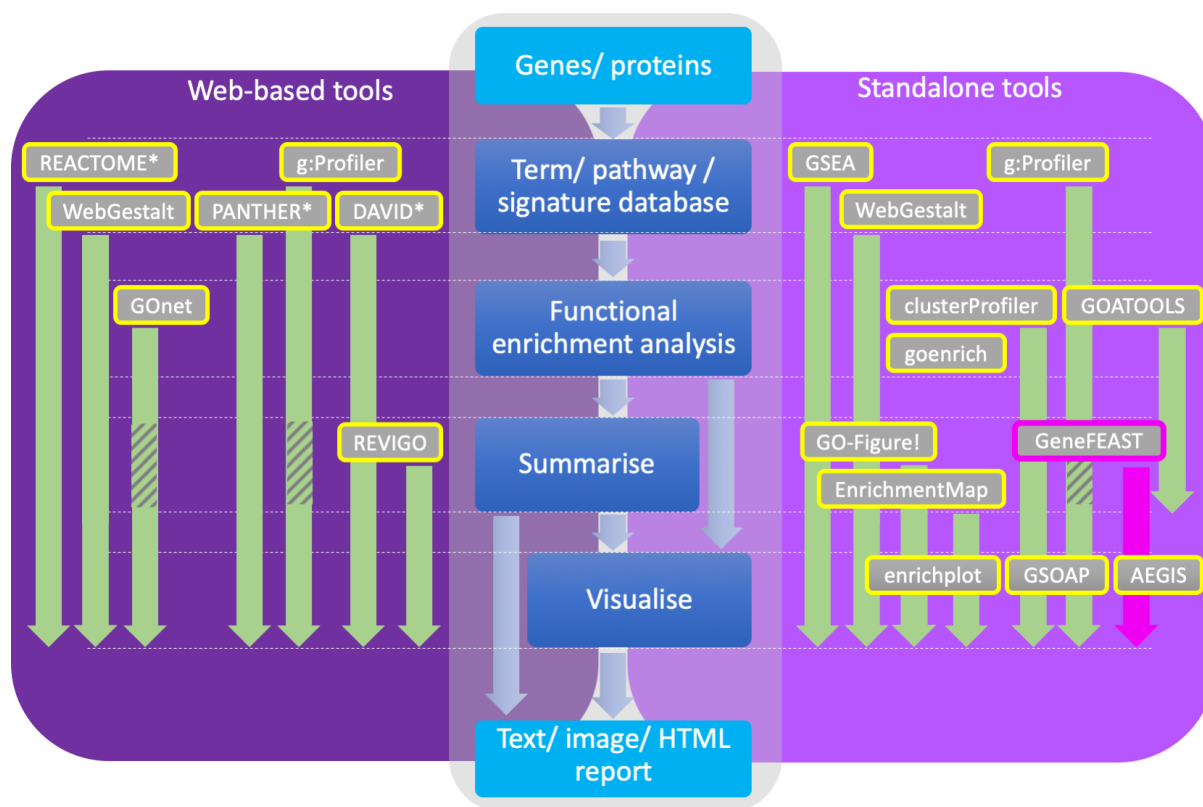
Genes/ proteins

Web-based tools

Standalone tools

REACTOME*

g:Profiler

Term/ pathway / signature database

GSEA

g:Profiler

WebGestalt

PANTHER*

DAVID*

WebGestalt

GOnet

Functional enrichment analysis

clusterProfiler

GOATOOLS

goenrich

REVIGO

Summarise

GO-Figure!

GeneFEAST

EnrichmentMap

Visualise

enrichplot

GSOAP

AEGIS

Text/ image/ HTML report